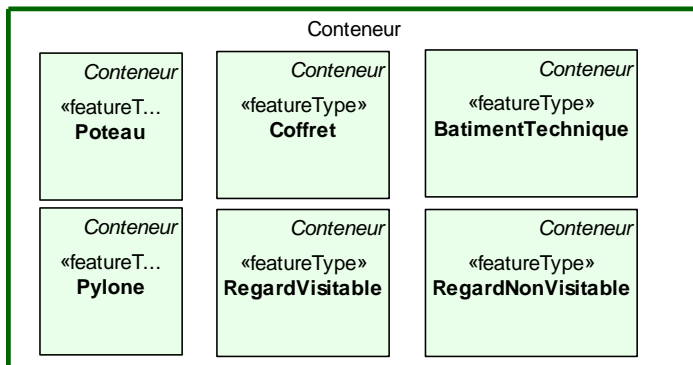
Conteneur

Conteneur
«featureT...
**Poteau**

Conteneur
«featureType»
**Coffret**

Conteneur
«featureType»
**BatimentTechnique**

Conteneur
«featureT...
**Pylone**

Conteneur
«featureType»
**RegardVisitable**

Conteneur
«featureType»
**RegardNonVisitable**